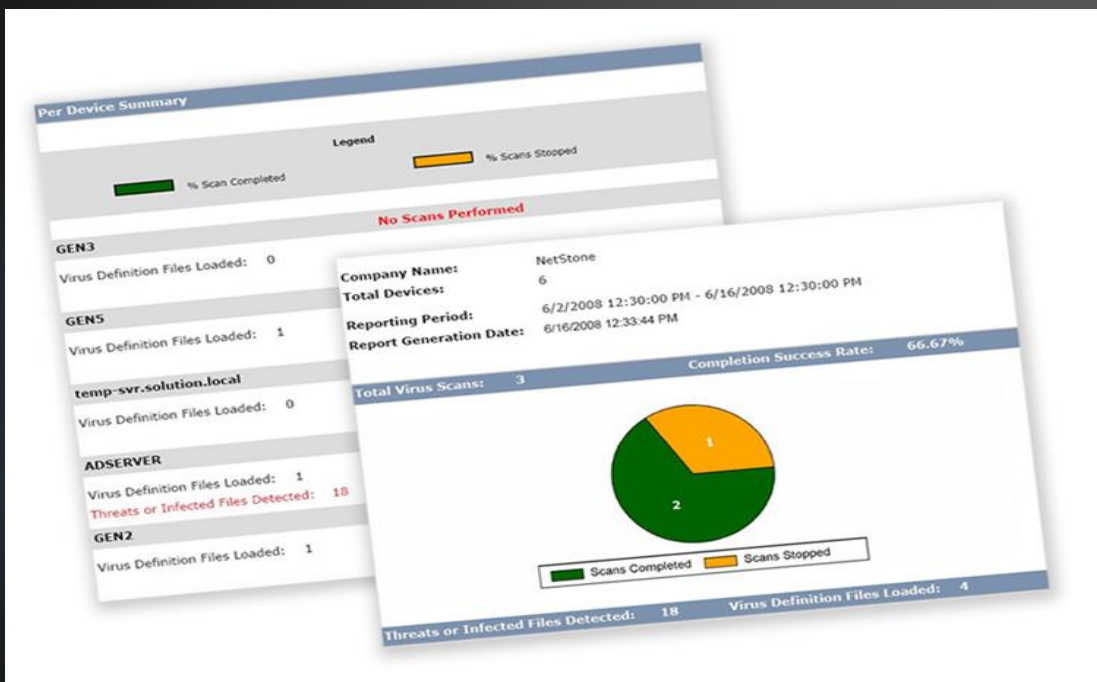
Per Device Summary

Legend

% Scan Completed

% Scans Stopped

No Scans Performed

GEN3

Virus Definition Files Loaded: 0

GEN5

Virus Definition Files Loaded: 1

temp-svr.solution.local

Virus Definition Files Loaded: 0

ADSERVER

Virus Definition Files Loaded: 1

Threats or Infected Files Detected: 18

GEN2

Virus Definition Files Loaded: 1

Company Name: NetStone

Total Devices: 6

Reporting Period: 6/2/2008 12:30:00 PM - 6/16/2008 12:30:00 PM

Report Generation Date: 6/16/2008 12:33:44 PM

Completion Success Rate: 66.67%

Total Virus Scans: 3

1

2

Scans Completed

Scans Stopped

Threats or Infected Files Detected: 18

Virus Definition Files Loaded: 4